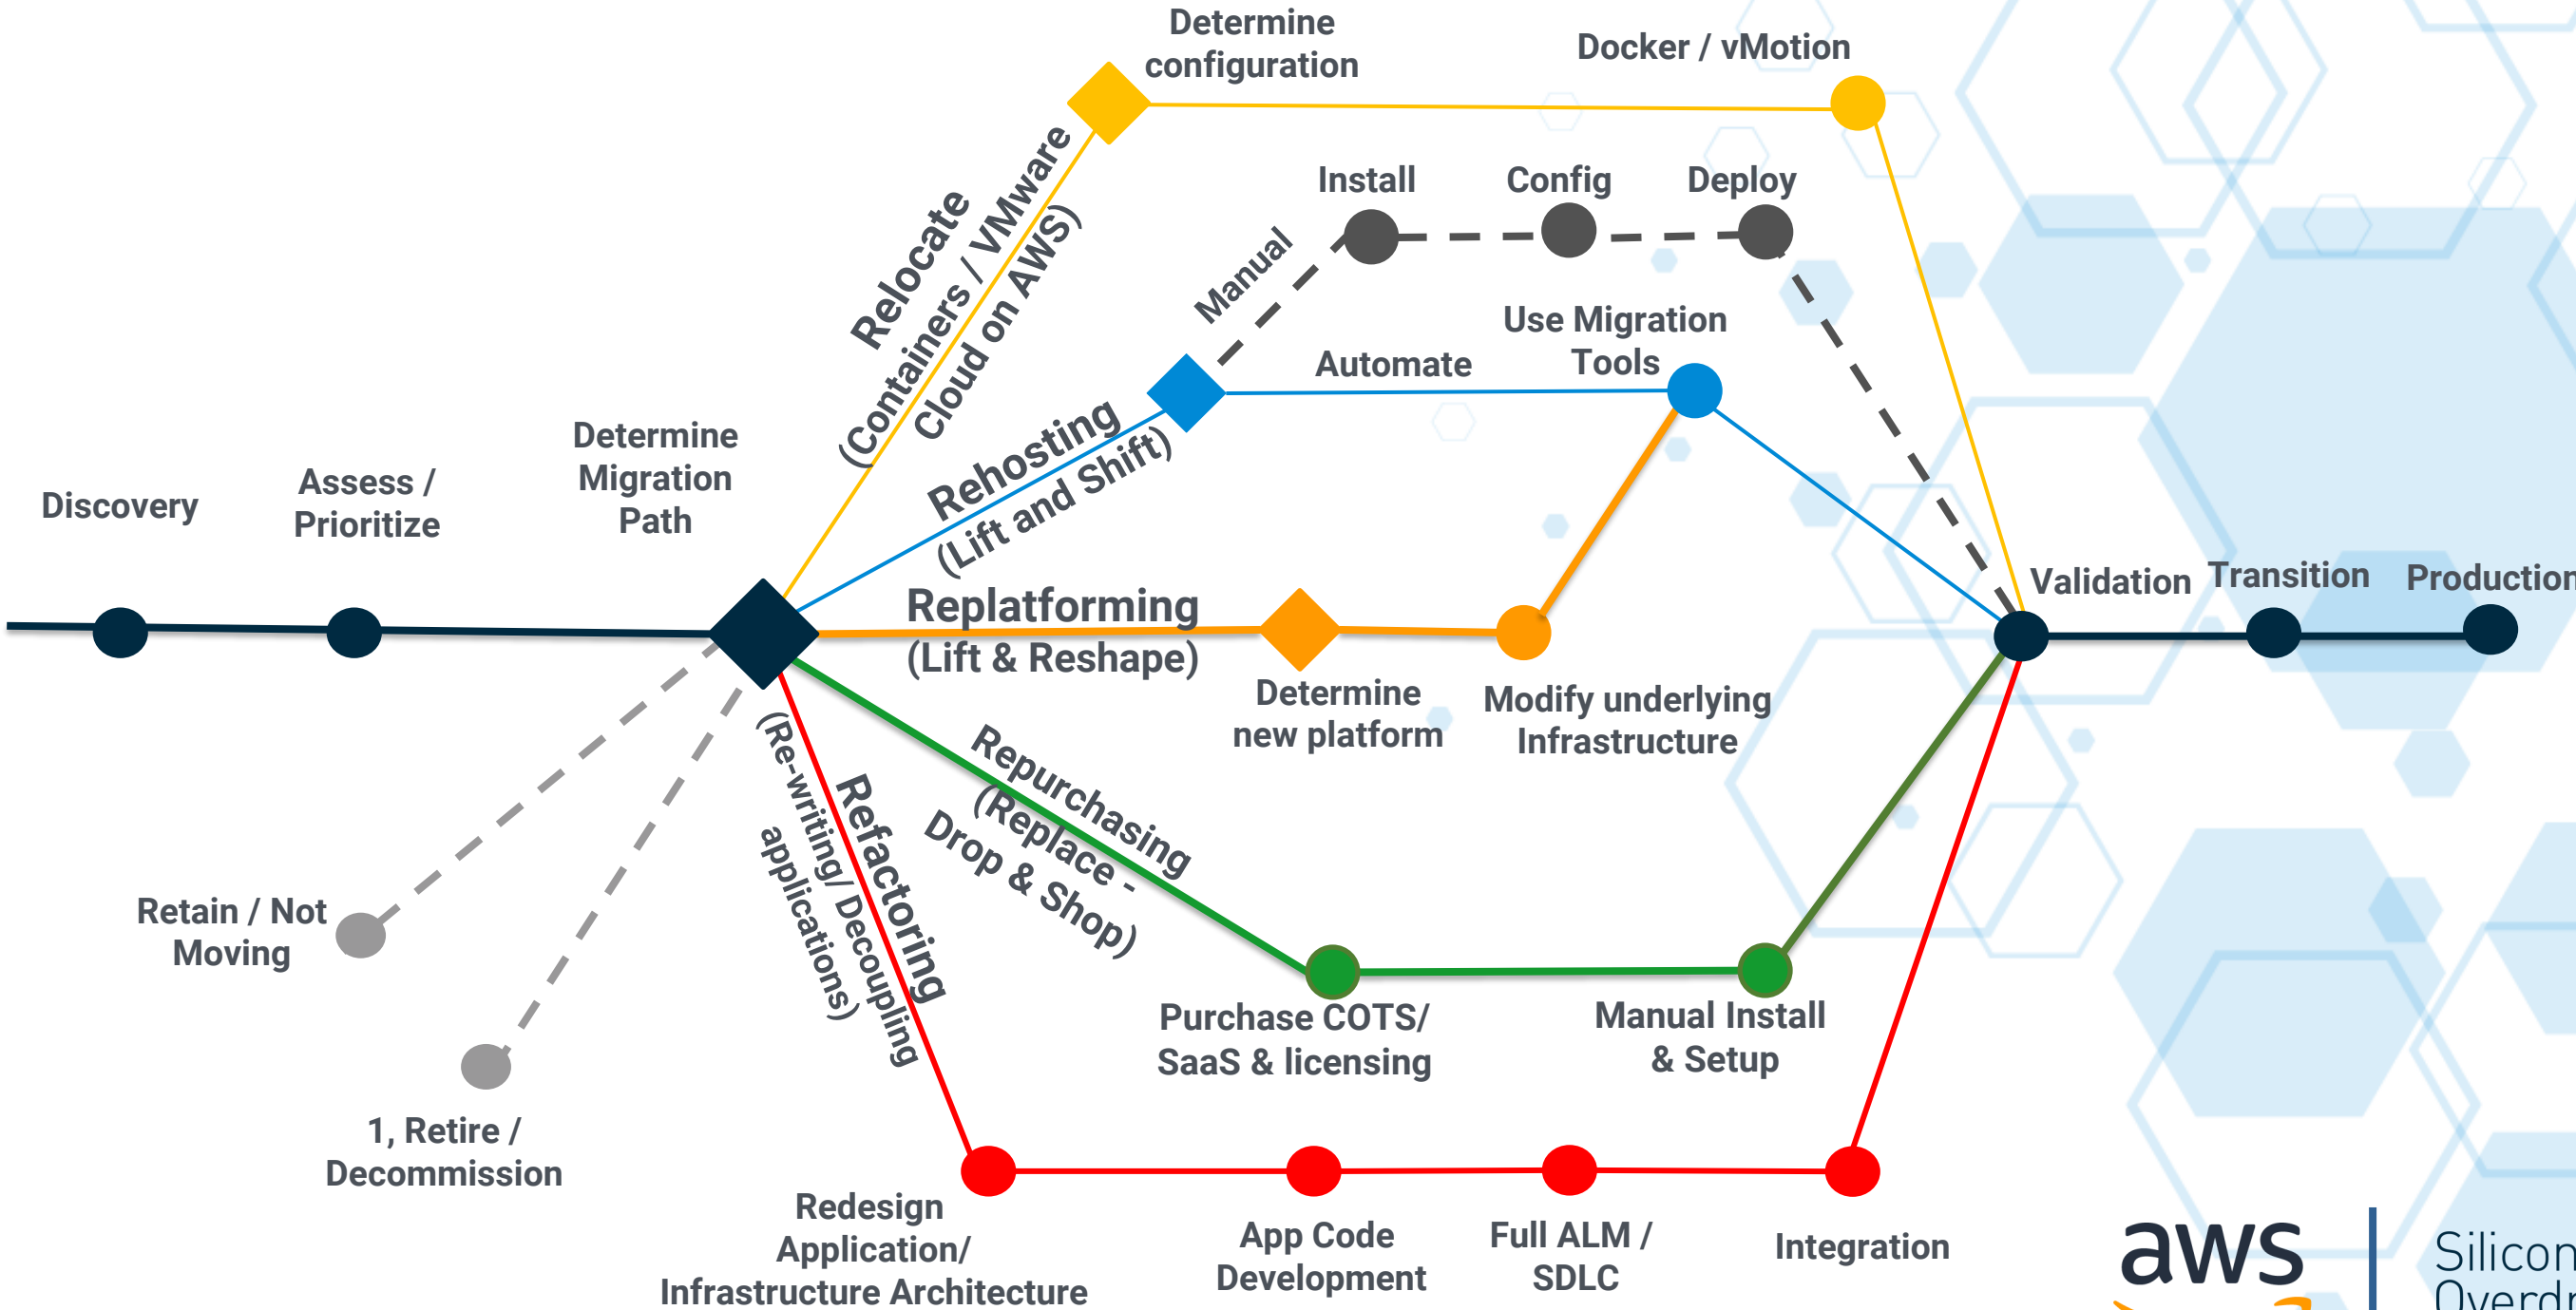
Determine configuration

Docker / vMotion

Relocate (Containers / VMware Cloud on AWS)

Install

Config

Deploy

Manual

Use Migration Tools

Automate

Rehosting (Lift and Shift)

Discovery

Assess / Prioritize

Determine Migration Path

Validation

Transition

Production

Replatforming (Lift & Reshape)

Determine new platform

Modify underlying Infrastructure

Repurchasing (Replace - Drop & Shop)

Refactoring (Re-writing/ Decoupling applications)

Retain / Not Moving

1, Retire / Decommission

Purchase COTS/ SaaS & licensing

Manual Install & Setup

Redesign Application/ Infrastructure Architecture

App Code Development

Full ALM / SDLC

Integration

aws

Silicon Overdr